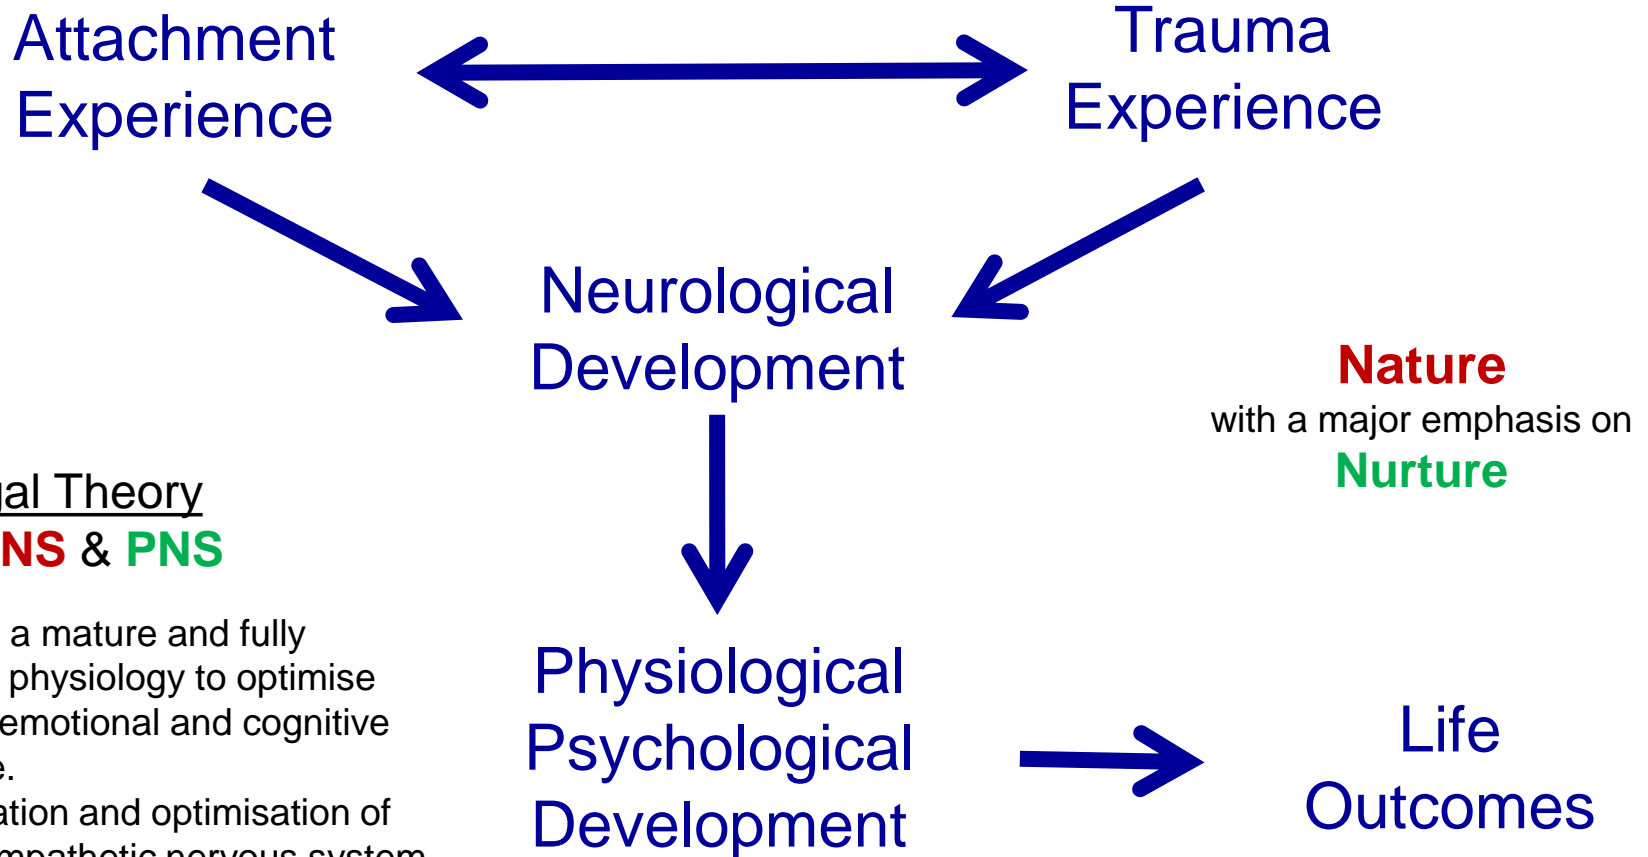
Attachment Experience

Trauma Experience

Neurological Development

Nature
with a major emphasis on
Nurture

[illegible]al Theory
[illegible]NS & PNS

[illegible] a mature and fully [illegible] physiology to optimise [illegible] emotional and cognitive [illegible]e.
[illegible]ation and optimisation of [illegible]

Physiological Psychological Development

Life Outcomes